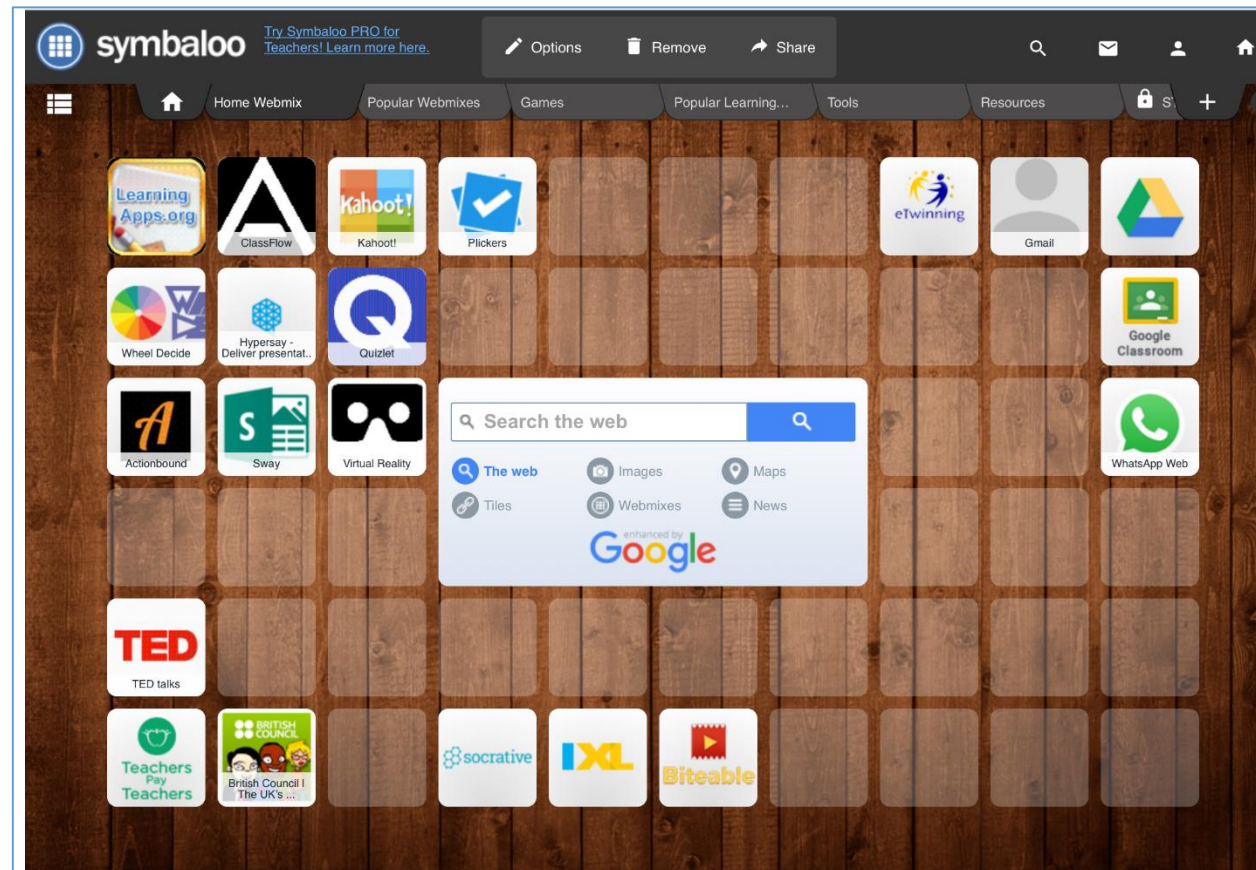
symbaloo Try Symbaloo PRO for Teachers! Learn more here.

Options Remove Share

Home Webmix Popular Webmixes Games Popular Learning... Tools Resources S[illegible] +

Learning Apps.org

ClassFlow

Kahoot! Kahoot!

Plickers

eTwinning

Gmail

Wheel Decide

Hypersay - Deliver presentat...

Quizlet

Google Classroom

Actionbound

Sway

Virtual Reality

Search the web

The web Images Maps

Tiles Webmixes News

enhanced by Google

WhatsApp Web

TED

TED talks

Teachers Pay Teachers

BRITISH COUNCIL

British Council | The UK's ...

socrative

IXL

Biteable